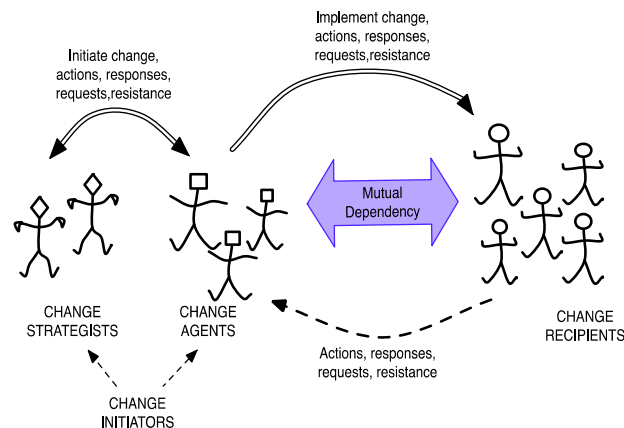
Implement change, actions, responses, requests,resistance

Initiate change, actions, responses, requests,resistance

Mutual Dependency

CHANGE STRATEGISTS

CHANGE AGENTS

CHANGE RECIPIENTS

Actions, responses, requests, resistance

CHANGE INITIATORS